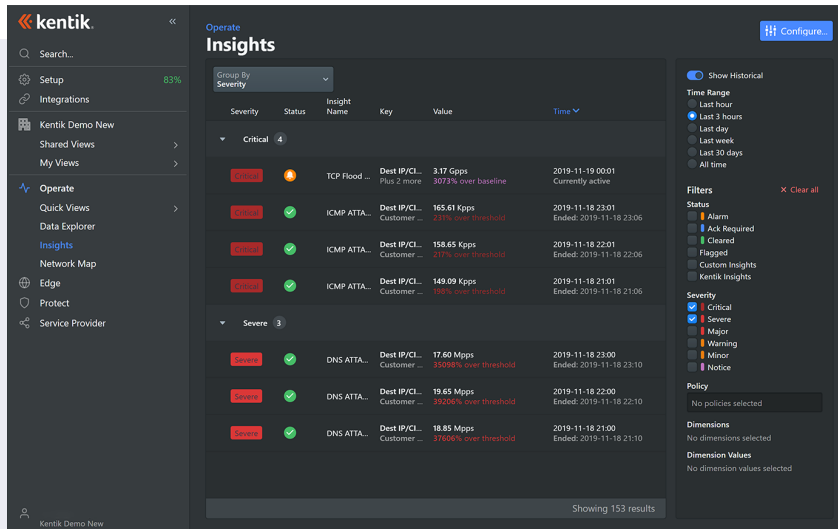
kentik.

Search...
Setup 83%
Integrations
Kentik Demo New
Shared Views
My Views
Operate
Quick Views
Data Explorer
Insights
Network Map
Edge
Protect
Service Provider

Kentik Demo New

Operate
Insights

Configure...

Group By
Severity

| Severity | Status | Insight Name | Key | Value | Time |
|---|---|---|---|---|---|
| Critical 4 | | | | | |
| Critical | | TCP Flood ... | Dest IP/CI... Plus 2 more | 3.17 Gpps 3073% over baseline | 2019-11-19 00:01 Currently active |
| Critical | | ICMP ATTA... | Dest IP/CI... Customer ... | 165.61 Kpps 231% over threshold | 2019-11-18 23:01 Ended: 2019-11-18 23:06 |
| Critical | | ICMP ATTA... | Dest IP/CI... Customer ... | 158.65 Kpps 217% over threshold | 2019-11-18 22:01 Ended: 2019-11-18 22:06 |
| Critical | | ICMP ATTA... | Dest IP/CI... Customer ... | 149.09 Kpps 198% over threshold | 2019-11-18 21:01 Ended: 2019-11-18 21:06 |
| Severe 3 | | | | | |
| Severe | | DNS ATTA... | Dest IP/CI... Customer ... | 17.60 Mpps 35098% over threshold | 2019-11-18 23:00 Ended: 2019-11-18 23:10 |
| Severe | | DNS ATTA... | Dest IP/CI... Customer ... | 19.65 Mpps 39206% over threshold | 2019-11-18 22:00 Ended: 2019-11-18 22:10 |
| Severe | | DNS ATTA... | Dest IP/CI... Customer ... | 18.85 Mpps 37606% over threshold | 2019-11-18 21:00 Ended: 2019-11-18 21:10 |

Showing 153 results

Show Historical
Time Range
Last hour
Last 3 hours
Last day
Last week
Last 30 days
All time

Filters
Clear all
Status
Alarm
Ack Required
Cleared
Flagged
Custom Insights
Kentik Insights

Severity
Critical
Severe
Major
Warning
Minor
Notice

Policy
No policies selected

Dimensions
No dimensions selected

Dimension Values
No dimension values selected